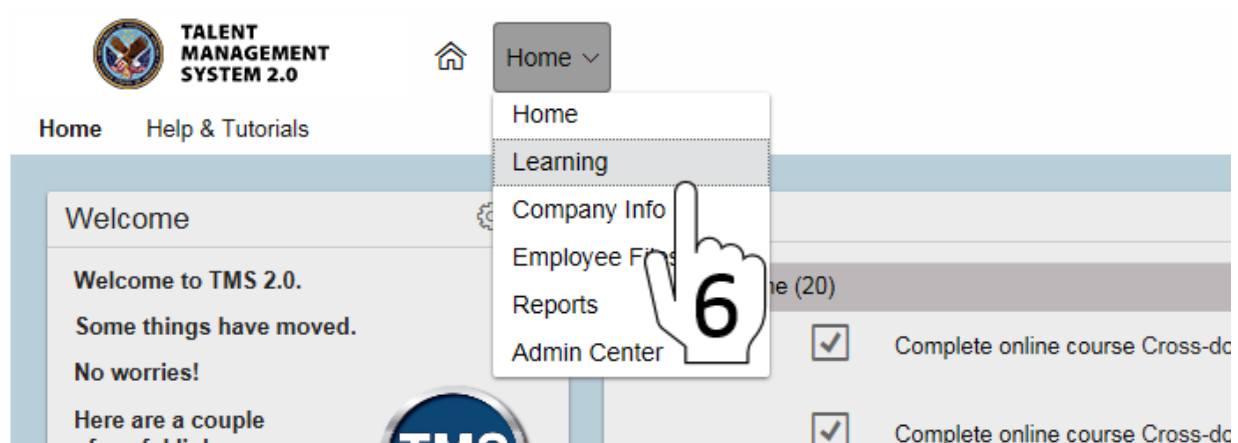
TALENT MANAGEMENT SYSTEM 2.0

Home

Home
Learning
Company Info
Employee Fi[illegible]
Reports
Admin Center

6

Home Help & Tutorials

Welcome

Welcome to TMS 2.0.

Some things have moved.

No worries!

Here are a couple

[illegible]e (20)

Complete online course Cross-do

Complete online course Cross-do

TMS